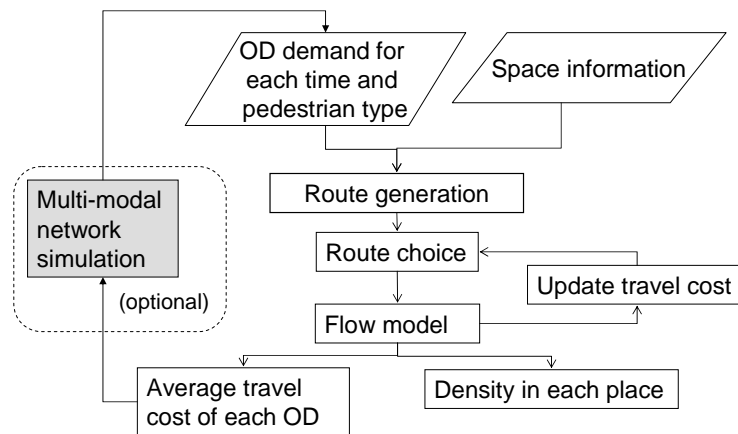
OD demand for each time and pedestrian type

Space information

Multi-modal network simulation

(optional)

Route generation

Route choice

Update travel cost

Flow model

Average travel cost of each OD

Density in each place